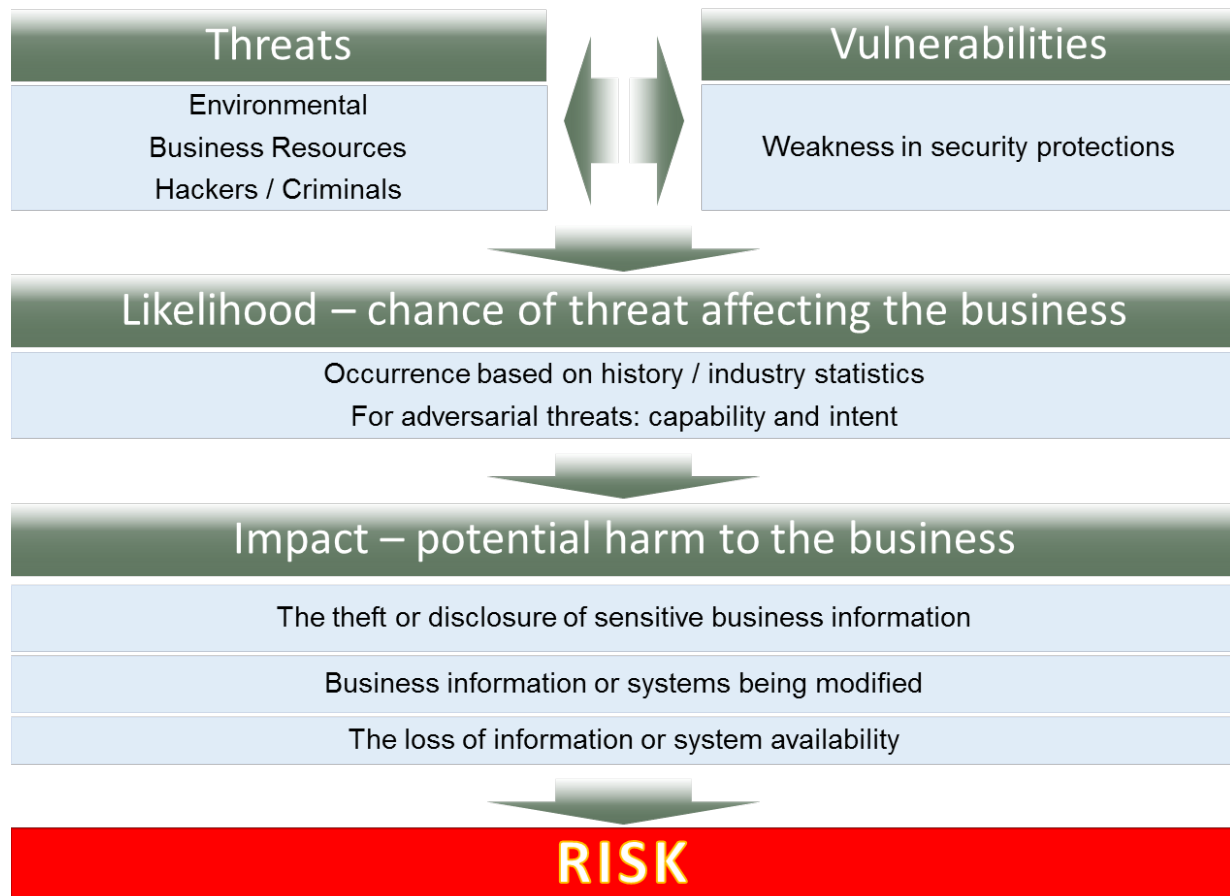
Threats

Environmental
Business Resources
Hackers / Criminals

Vulnerabilities

Weakness in security protections

Likelihood – chance of threat affecting the business

Occurrence based on history / industry statistics
For adversarial threats: capability and intent

Impact – potential harm to the business

The theft or disclosure of sensitive business information

Business information or systems being modified

The loss of information or system availability

RISK